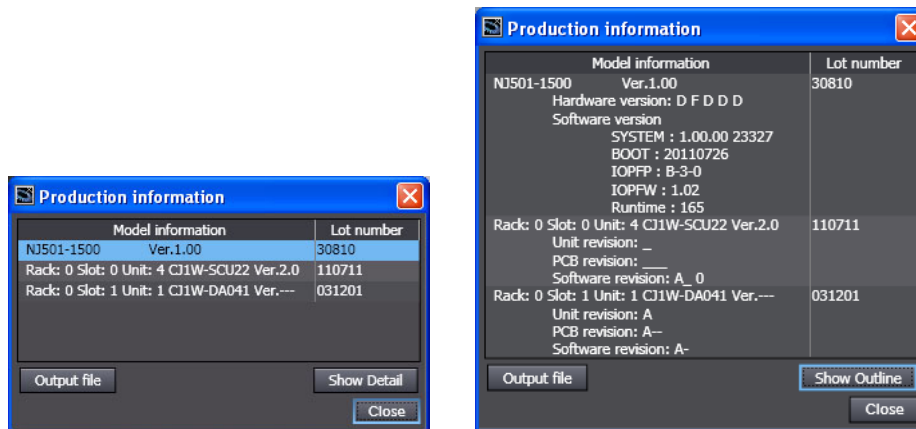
Production information

| Model information | Lot number |
|---|---|
| NJ501-1500 Ver.1.00 | 30810 |
| Rack: 0 Slot: 0 Unit: 4 CJ1W-SCU22 Ver.2.0 | 110711 |
| Rack: 0 Slot: 1 Unit: 1 CJ1W-DA041 Ver.--- | 031201 |

Output file

Show Detail

Close

Production information

| Model information | Lot number |
|---|---|
| NJ501-1500 Ver.1.00<br>Hardware version: D F D D D<br>Software version<br>SYSTEM : 1.00.00 23327<br>BOOT : 20110726<br>IOPFP : B-3-0<br>IOPFW : 1.02<br>Runtime : 165 | 30810 |
| Rack: 0 Slot: 0 Unit: 4 CJ1W-SCU22 Ver.2.0<br>Unit revision: _<br>PCB revision: ___<br>Software revision: A_ 0 | 110711 |
| Rack: 0 Slot: 1 Unit: 1 CJ1W-DA041 Ver.---<br>Unit revision: A<br>PCB revision: A--<br>Software revision: A- | 031201 |

Output file

Show Outline

Close